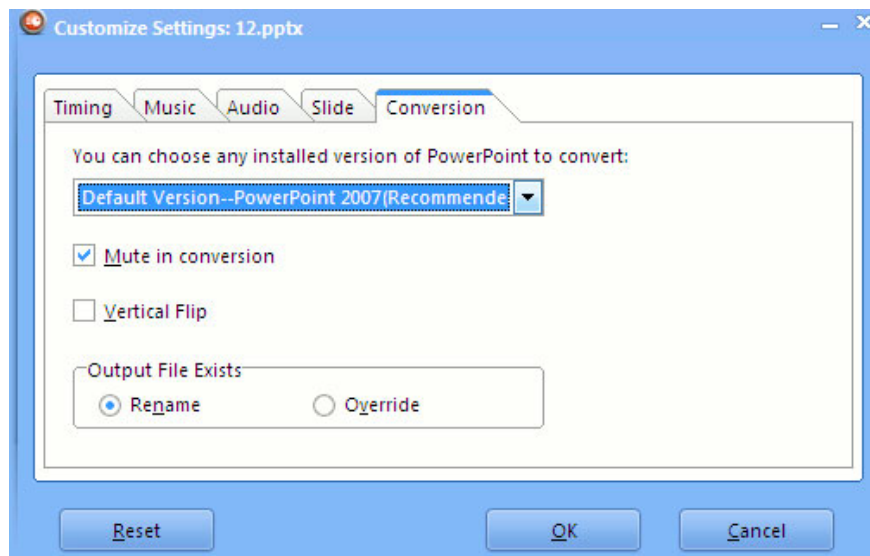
Customize Settings: 12.pptx

Timing Music Audio Slide Conversion

You can choose any installed version of PowerPoint to convert:

Default Version--PowerPoint 2007(Recommende

Mute in conversion

Vertical Flip

Output File Exists

Rename

Override

Reset

OK

Cancel